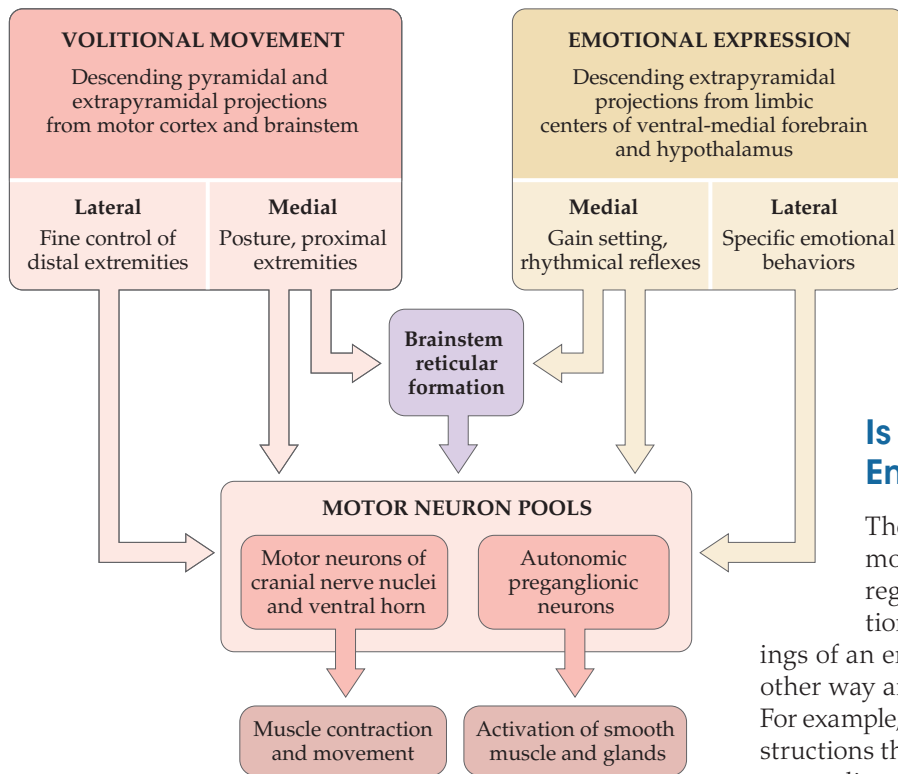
VOLITIONAL MOVEMENT
Descending pyramidal and extrapyramidal projections from motor cortex and brainstem

Lateral
Fine control of distal extremities

Medial
Posture, proximal extremities

EMOTIONAL EXPRESSION
Descending extrapyramidal projections from limbic centers of ventral-medial forebrain and hypothalamus

Medial
Gain setting, rhythmical reflexes

Lateral
Specific emotional behaviors

Brainstem reticular formation

MOTOR NEURON POOLS

Motor neurons of cranial nerve nuclei and ventral horn

Autonomic preganglionic neurons

Muscle contraction and movement

Activation of smooth muscle and glands

Is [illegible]
En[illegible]

The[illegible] mo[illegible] reg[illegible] tion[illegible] ings of an e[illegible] other way a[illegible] For example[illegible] structions th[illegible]